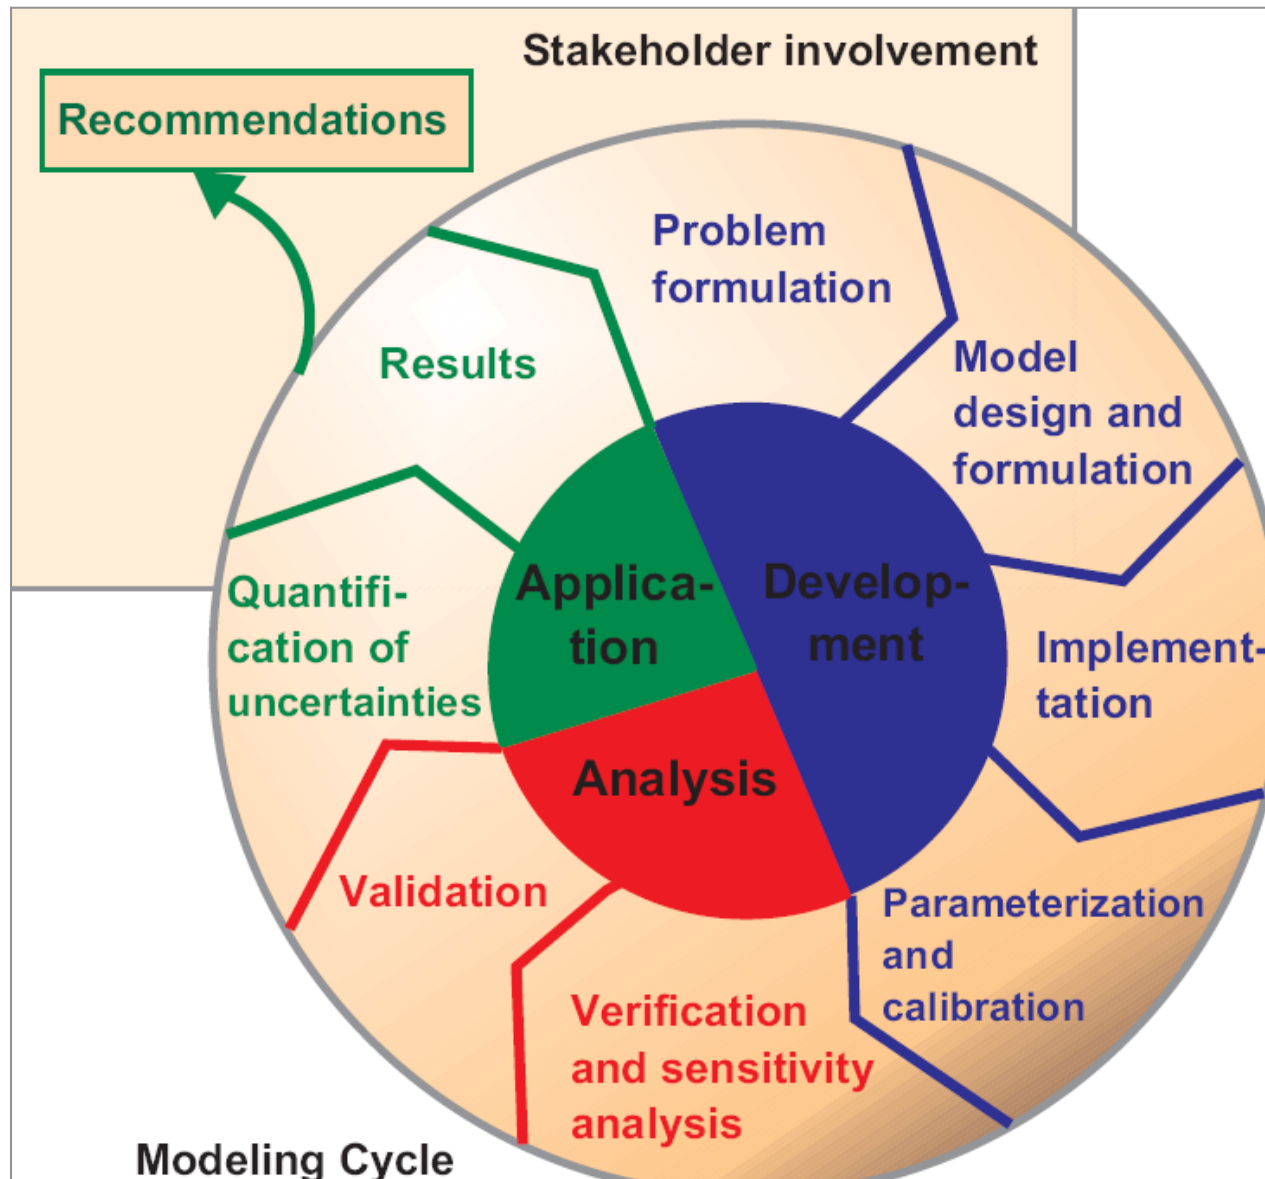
Stakeholder involvement

Recommendations

Problem formulation

Model design and formulation

Implementtation

Parameterization and calibration

Results

Quantification of uncertainties

Application

Development

Analysis

Validation

Verification and sensitivity analysis

Modeling Cycle